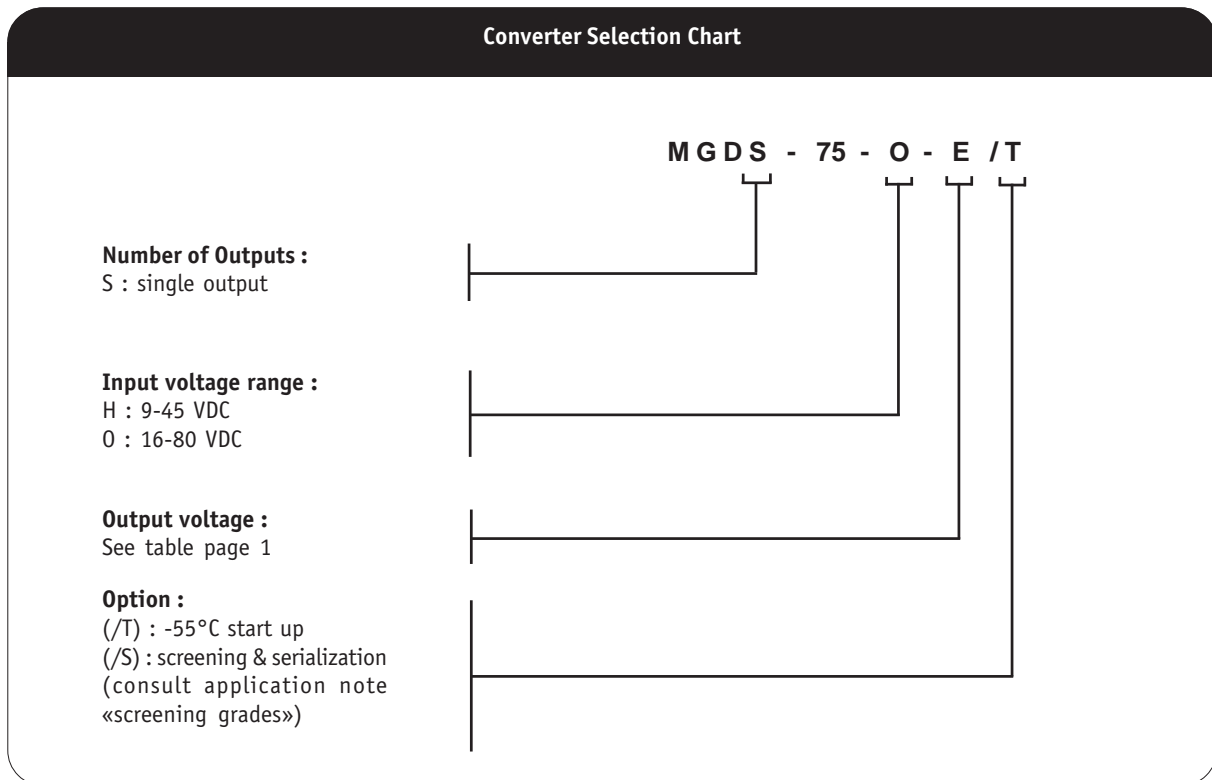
Converter Selection Chart

MGDS - 75 - O - E /T

Number of Outputs :
S : single output

Input voltage range :
H : 9-45 VDC
O : 16-80 VDC

Output voltage :
See table page 1

Option :
(/T) : -55°C start up
(/S) : screening & serialization (consult application note «screening grades»)